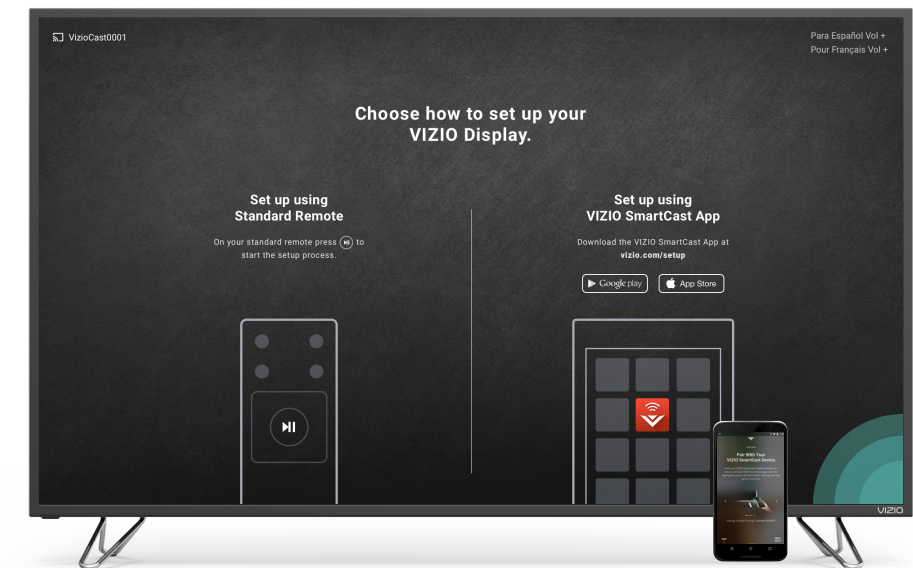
VizioCast0001

Para Español Vol +
Pour Français Vol +

Choose how to set up your VIZIO Display.

Set up using Standard Remote

On your standard remote press ⏯ to start the setup process.

Set up using VIZIO SmartCast App

Download the VIZIO SmartCast App at vizio.com/setup

Google play

App Store

Pair With Your VIZIO SmartCast Device.

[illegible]

VIZIO